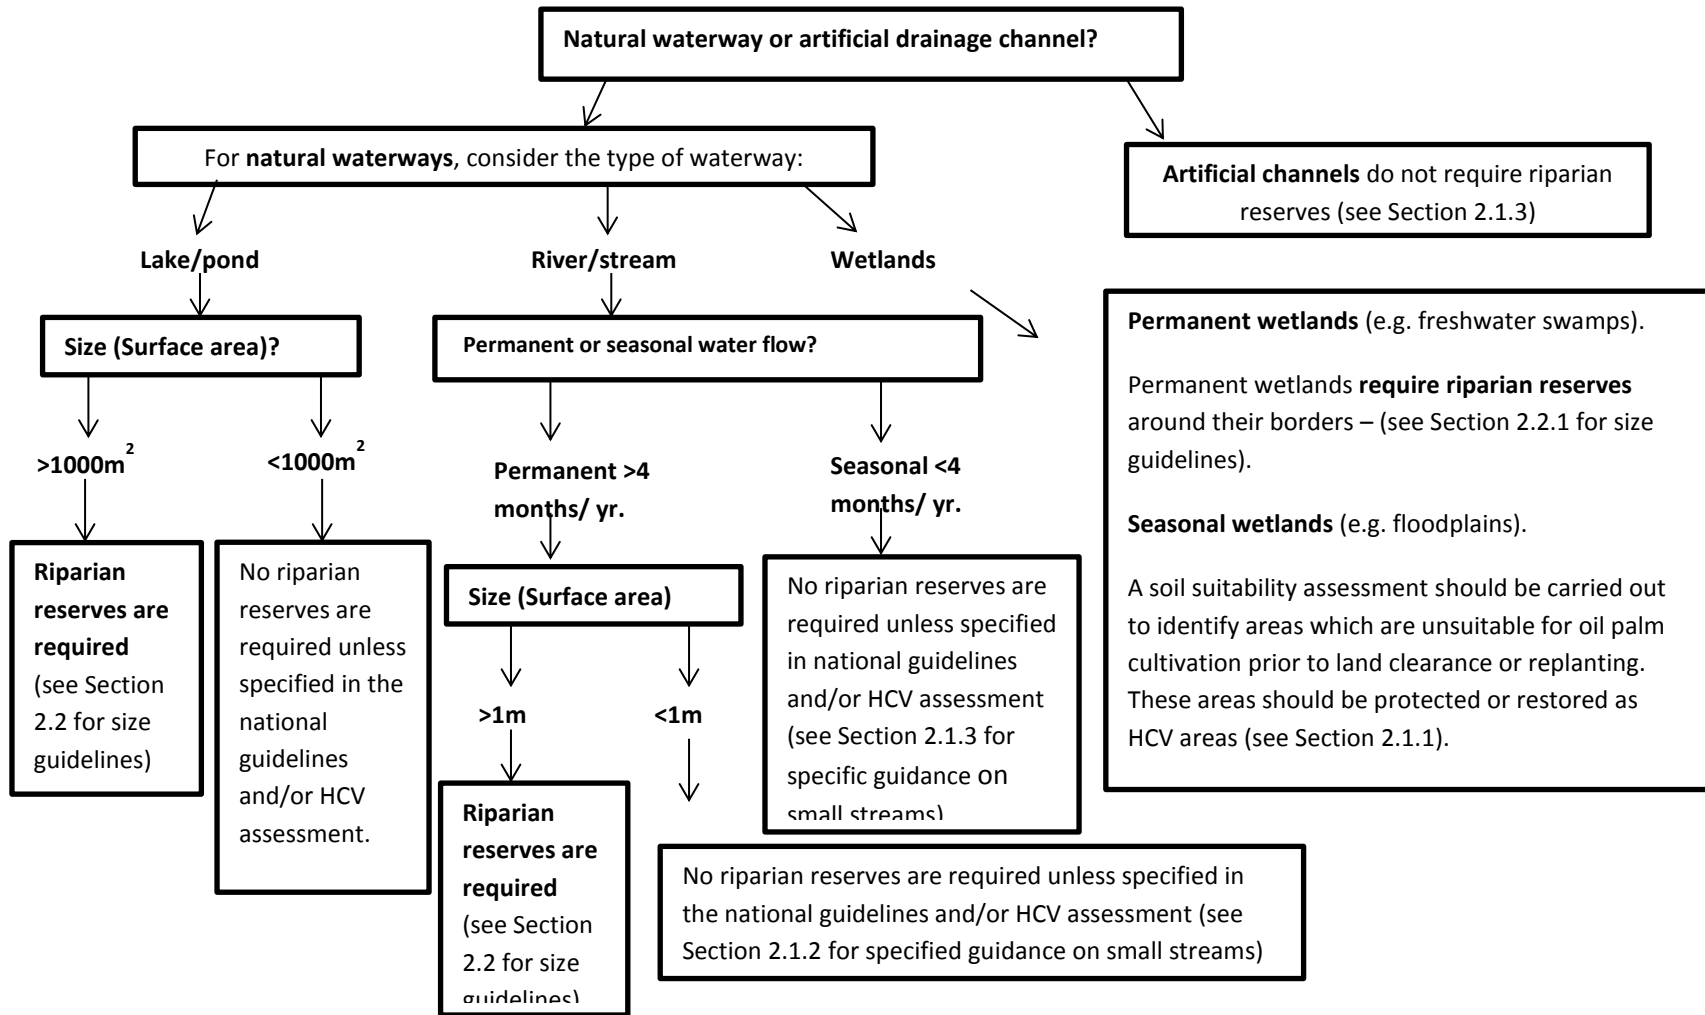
Natural waterway or artificial drainage channel?

For **natural waterways**, consider the type of waterway:

**Artificial channels** do not require riparian reserves (see Section 2.1.3)

**Lake/pond**

**River/stream**

**Wetlands**

**Size (Surface area)?**

**Permanent or seasonal water flow?**

**Permanent wetlands** (e.g. freshwater swamps).

Permanent wetlands **require riparian reserves** around their borders – (see Section 2.2.1 for size guidelines).

**Seasonal wetlands** (e.g. floodplains).

A soil suitability assessment should be carried out to identify areas which are unsuitable for oil palm cultivation prior to land clearance or replanting. These areas should be protected or restored as HCV areas (see Section 2.1.1).

**>1000m$^2$**

**<1000m$^2$**

**Permanent >4 months/ yr.**

**Seasonal <4 months/ yr.**

**Riparian reserves are required** (see Section 2.2 for size guidelines)

No riparian reserves are required unless specified in the national guidelines and/or HCV assessment.

**Size (Surface area)**

No riparian reserves are required unless specified in national guidelines and/or HCV assessment (see Section 2.1.3 for specific guidance on small streams)

**>1m**

**<1m**

**Riparian reserves are required** (see Section 2.2 for size guidelines)

No riparian reserves are required unless specified in the national guidelines and/or HCV assessment (see Section 2.1.2 for specified guidance on small streams)